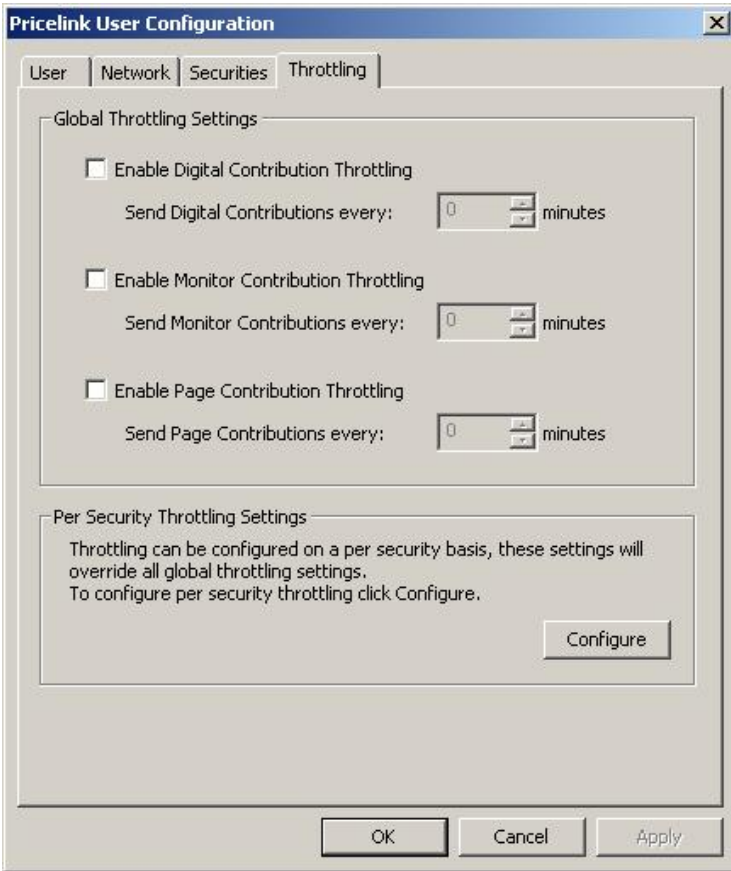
Pricelink User Configuration

User | Network | Securities | Throttling

Global Throttling Settings

Enable Digital Contribution Throttling

Send Digital Contributions every: 0 minutes

Enable Monitor Contribution Throttling

Send Monitor Contributions every: 0 minutes

Enable Page Contribution Throttling

Send Page Contributions every: 0 minutes

Per Security Throttling Settings

Throttling can be configured on a per security basis, these settings will override all global throttling settings.
To configure per security throttling click Configure.

Configure

OK Cancel Apply